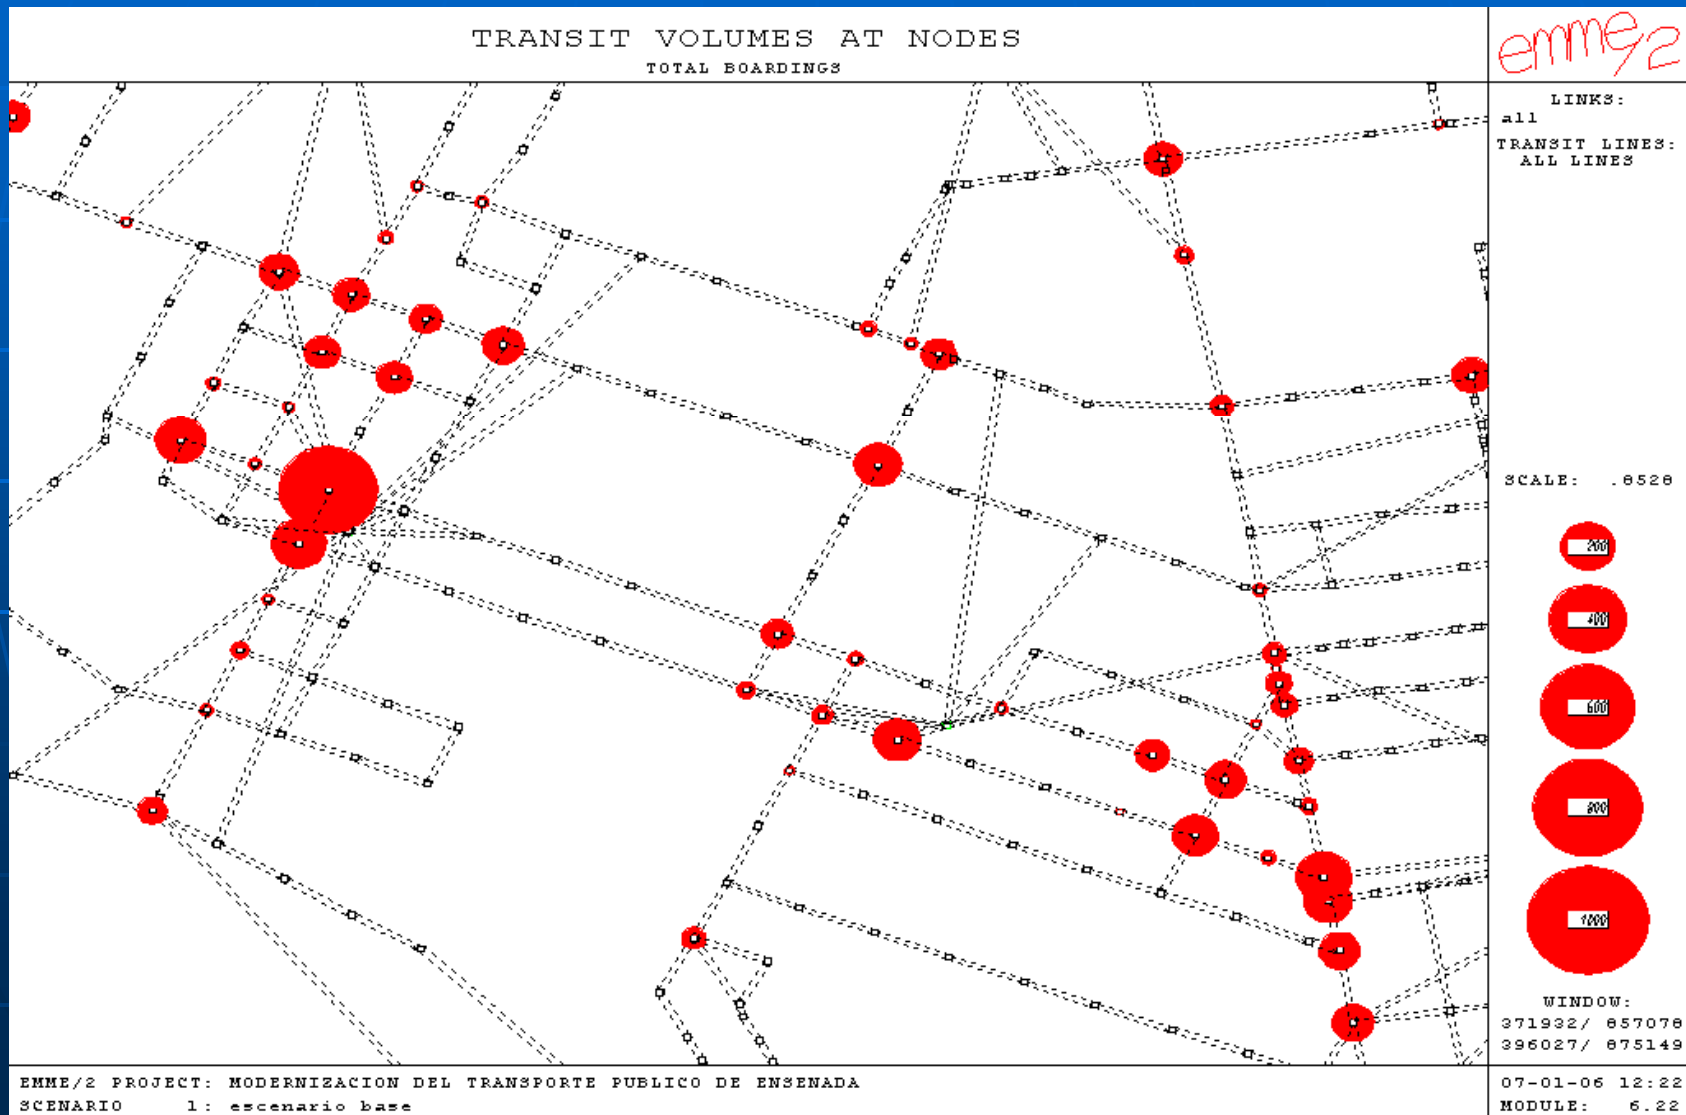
TRANSIT VOLUMES AT NODES
TOTAL BOARDINGS

emme/2

LINKS:
all
TRANSIT LINES:
ALL LINES

SCALE: .0520

200
400
600
800
1000

WINDOW:
371932/ 657070
396027/ 675149

EMME/2 PROJECT: MODERNIZACION DEL TRANSPORTE PUBLICO DE ENSENADA
SCENARIO 1: escenario base

07-01-06 12:22
MODULE: 6.22